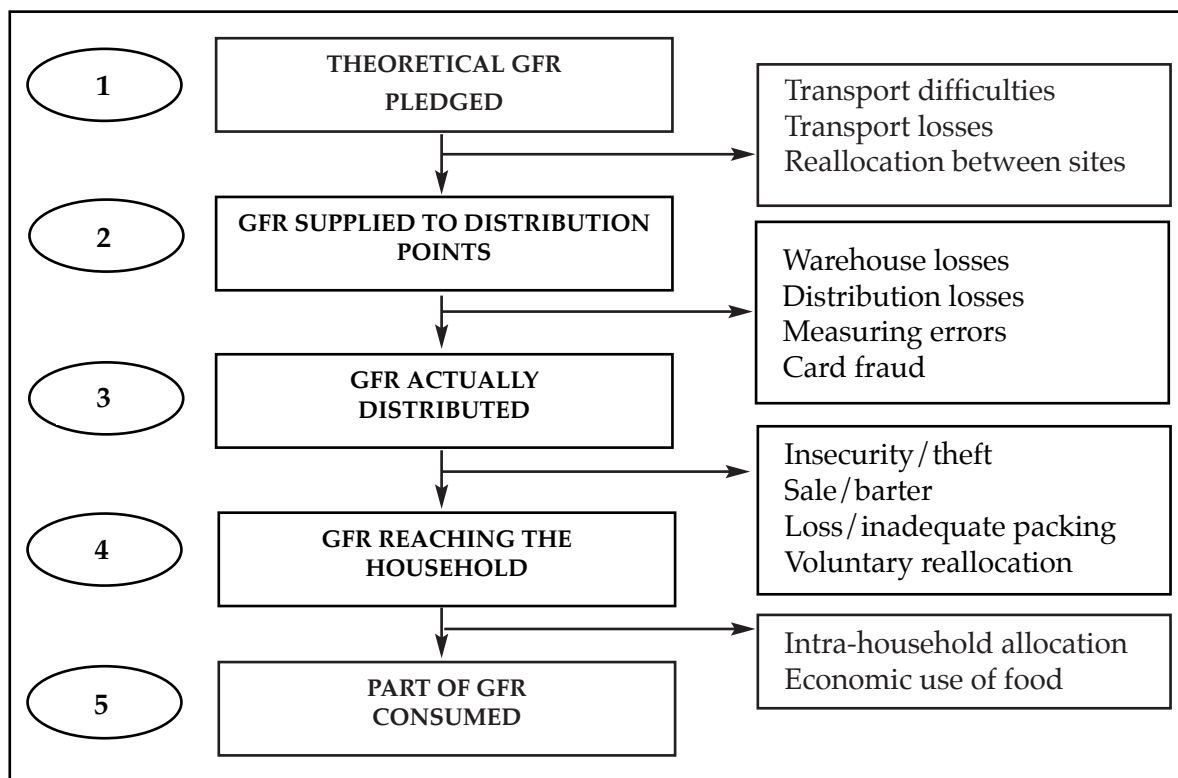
1

THEORETICAL GFR PLEDGED

Transport difficulties
Transport losses
Reallocation between sites

2

GFR SUPPLIED TO DISTRIBUTION POINTS

Warehouse losses
Distribution losses
Measuring errors
Card fraud

3

GFR ACTUALLY DISTRIBUTED

Insecurity/theft
Sale/barter
Loss/inadequate packing
Voluntary reallocation

4

GFR REACHING THE HOUSEHOLD

Intra-household allocation
Economic use of food

5

PART OF GFR CONSUMED